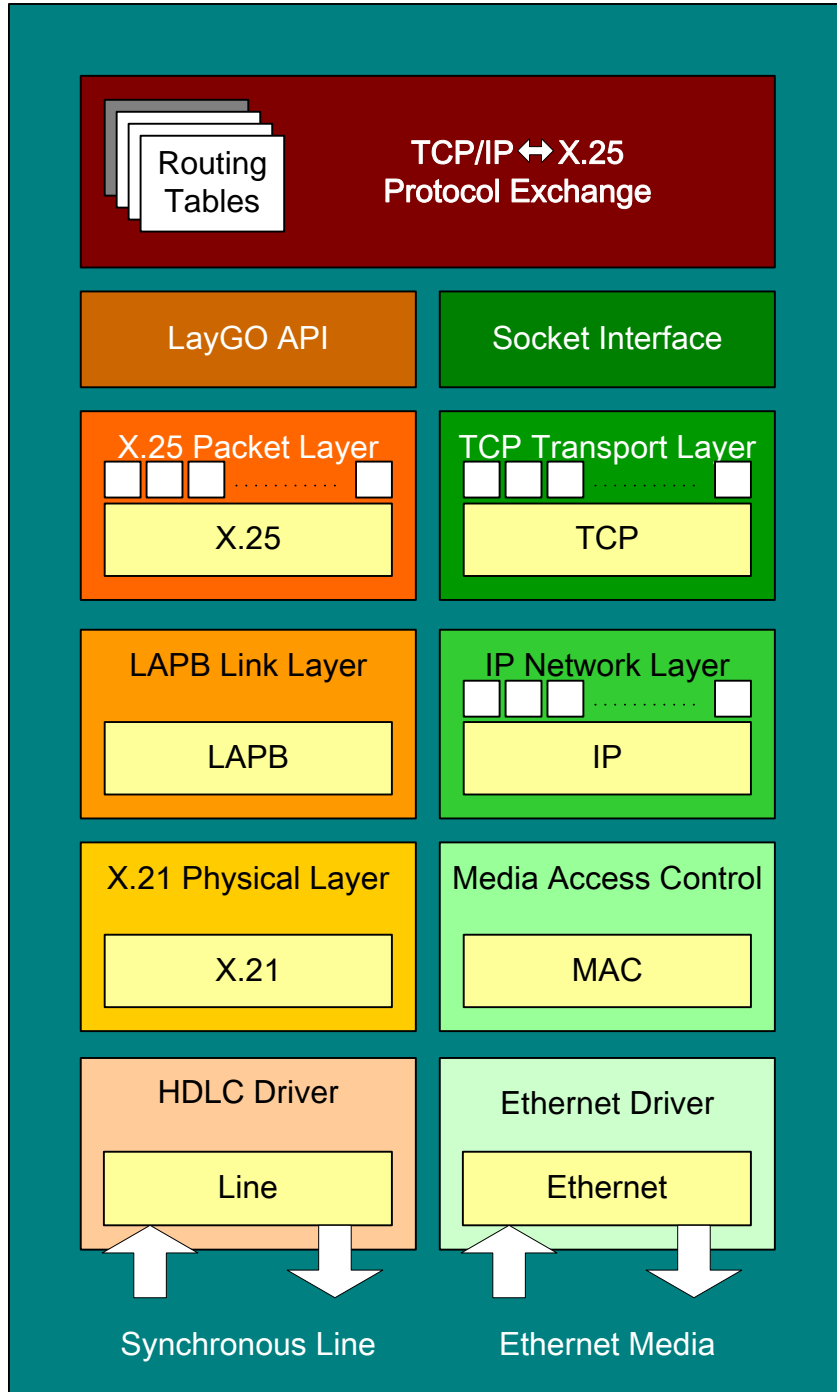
Routing Tables

TCP/IP ↔ X.25
Protocol Exchange

LayGO API

Socket Interface

X.25 Packet Layer

X.25

TCP Transport Layer

TCP

LAPB Link Layer

LAPB

IP Network Layer

IP

X.21 Physical Layer

X.21

Media Access Control

MAC

HDLC Driver

Line

Ethernet Driver

Ethernet

Synchronous Line

Ethernet Media